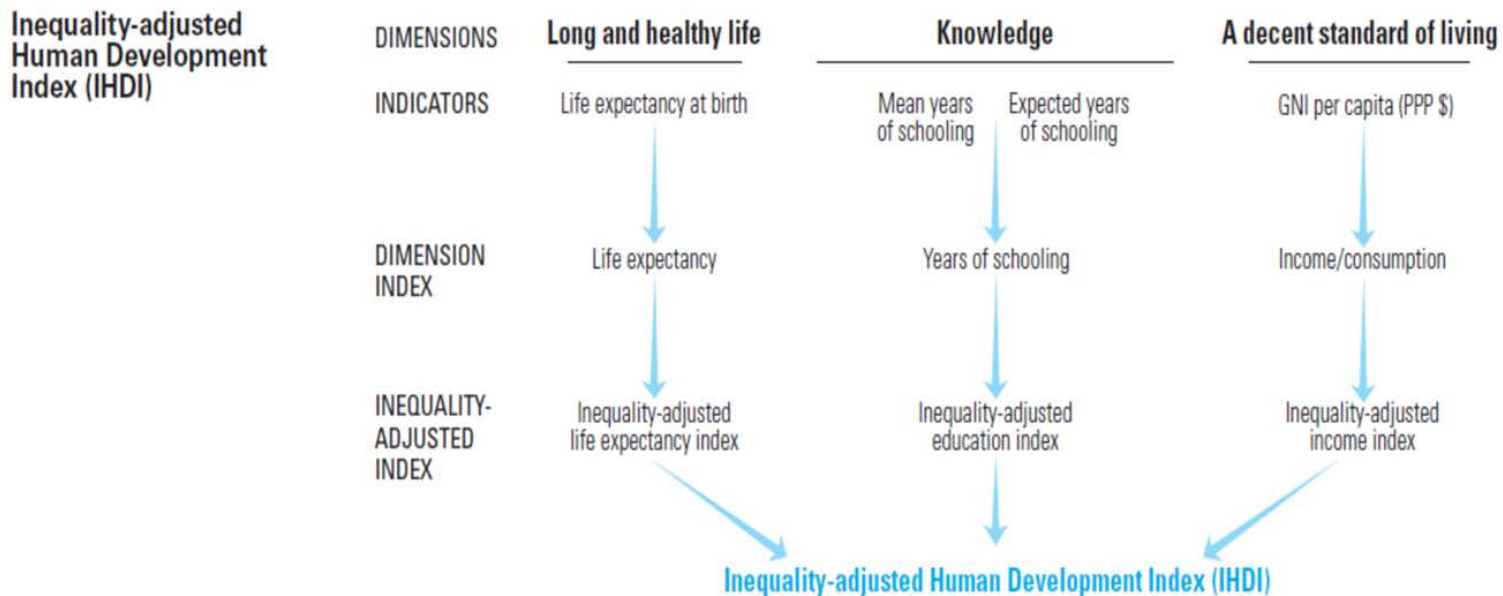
Inequality-adjusted Human Development Index (IHDI)

DIMENSIONS

Long and healthy life

Knowledge

A decent standard of living

INDICATORS

Life expectancy at birth

Mean years of schooling

Expected years of schooling

GNI per capita (PPP $)

DIMENSION INDEX

Life expectancy

Years of schooling

Income/consumption

INEQUALITY-ADJUSTED INDEX

Inequality-adjusted life expectancy index

Inequality-adjusted education index

Inequality-adjusted income index

Inequality-adjusted Human Development Index (IHDI)